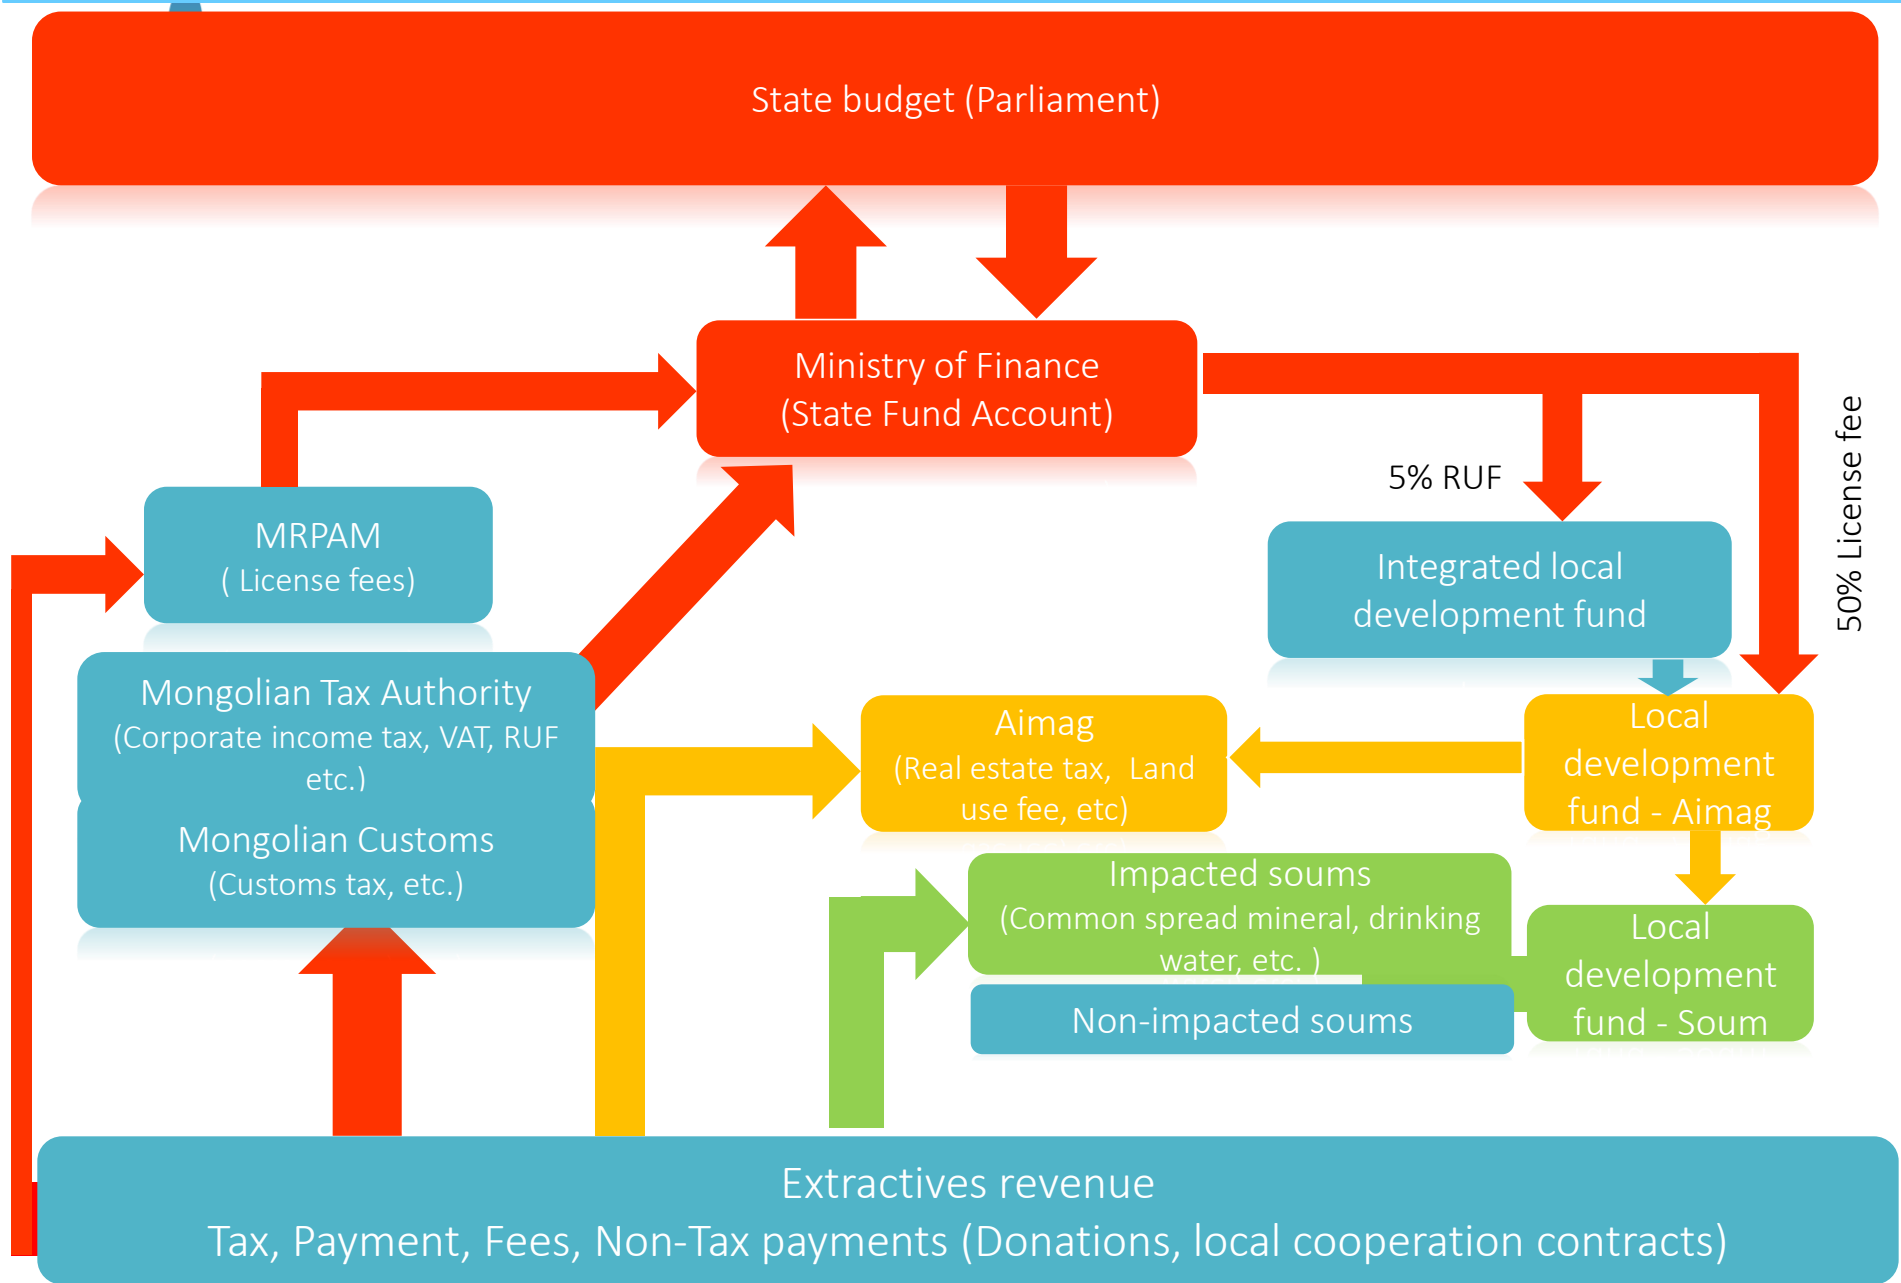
State budget (Parliament)

Ministry of Finance
(State Fund Account)

5% RUF

50% License fee

MRPAM
( License fees)

Integrated local development fund

Mongolian Tax Authority
(Corporate income tax, VAT, RUF etc.)

Mongolian Customs
(Customs tax, etc.)

Aimag
(Real estate tax, Land use fee, etc)

Local development fund - Aimag

Impacted soums
(Common spread mineral, drinking water, etc. )

Non-impacted soums

Local development fund - Soum

Extractives revenue
Tax, Payment, Fees, Non-Tax payments (Donations, local cooperation contracts)